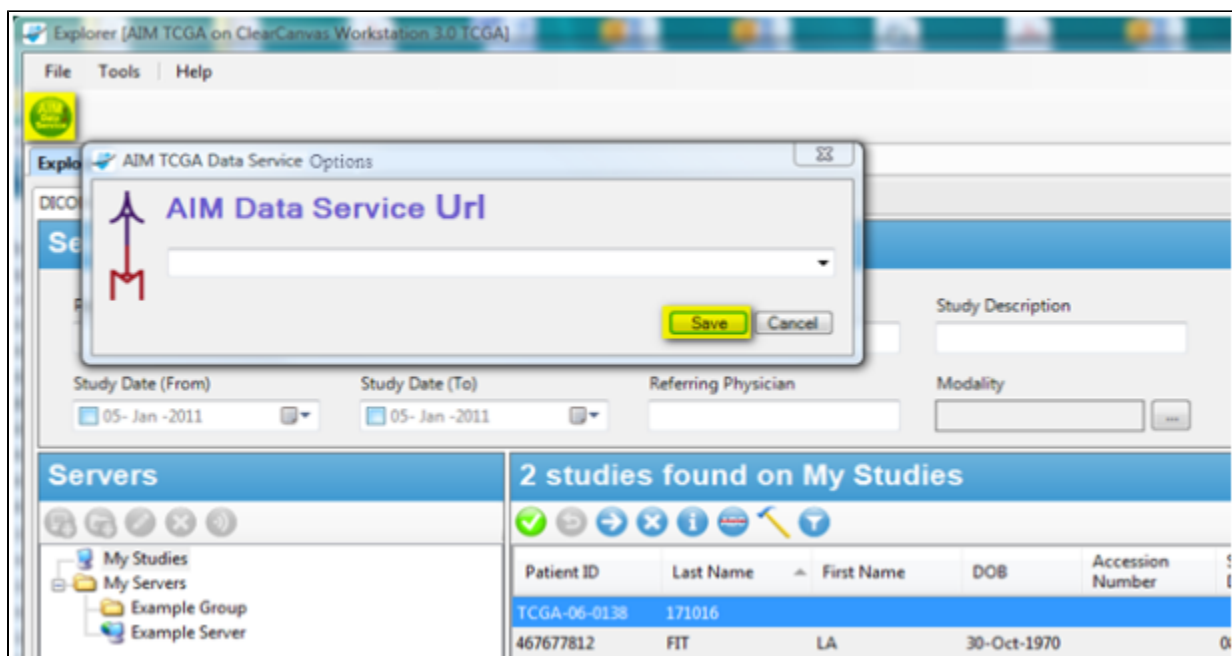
Explorer [AIM TCGA on ClearCanvas Workstation 3.0 TCGA]

File Tools Help

AIM Data Service

Explo

DICO

Se

AIM TCGA Data Service Options

AIM Data Service Url

Save Cancel

Study Description

Study Date (From)
05- Jan -2011

Study Date (To)
05- Jan -2011

Referring Physician

Modality

...

Servers

My Studies
My Servers
Example Group
Example Server

2 studies found on My Studies

| Patient ID | Last Name | First Name | DOB | Accession Number |
|---|---|---|---|---|
| TCGA-06-0138 | 171016 | | | |
| 467677812 | FIT | LA | 30-Oct-1970 | |